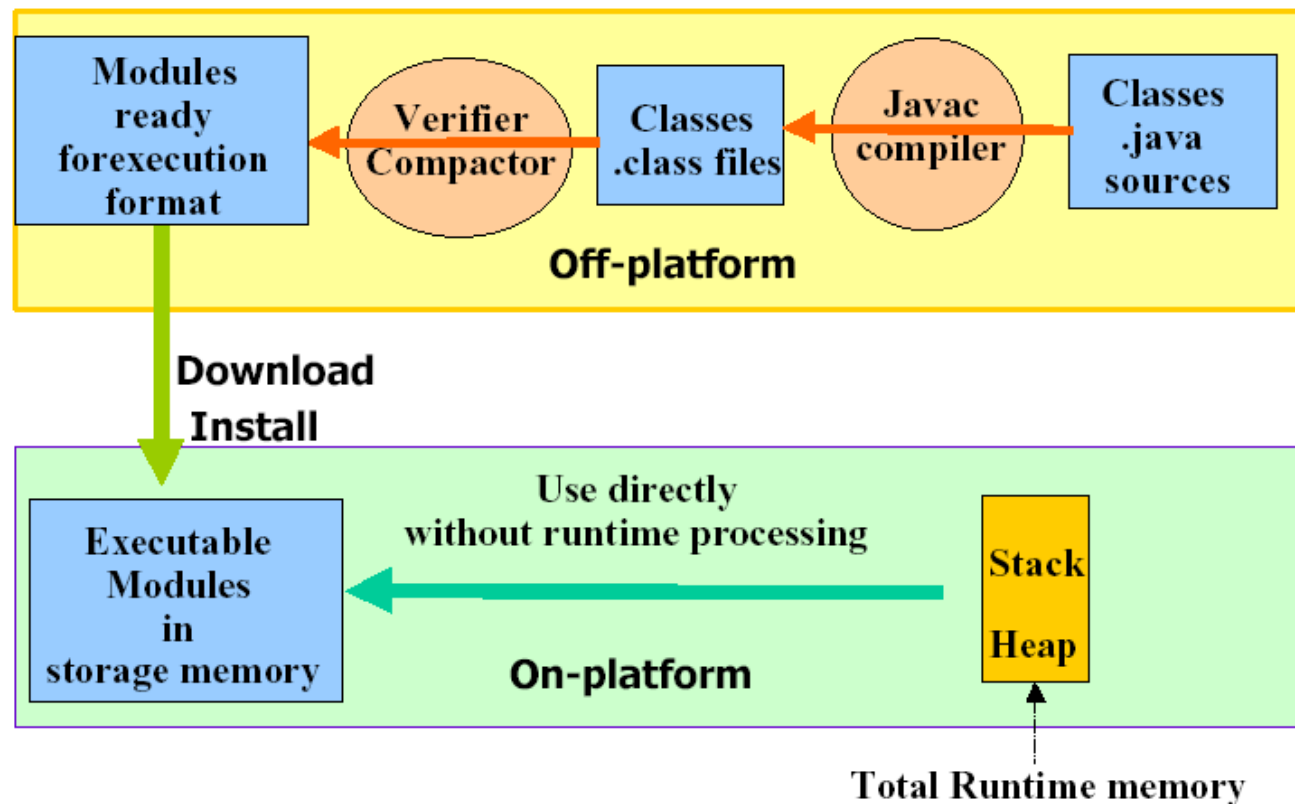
Modules ready forexecution format

Verifier Compactor

Classes .class files

Javac compiler

Classes .java sources

Off-platform

Download Install

Executable Modules in storage memory

Use directly without runtime processing

Stack Heap

On-platform

Total Runtime memory